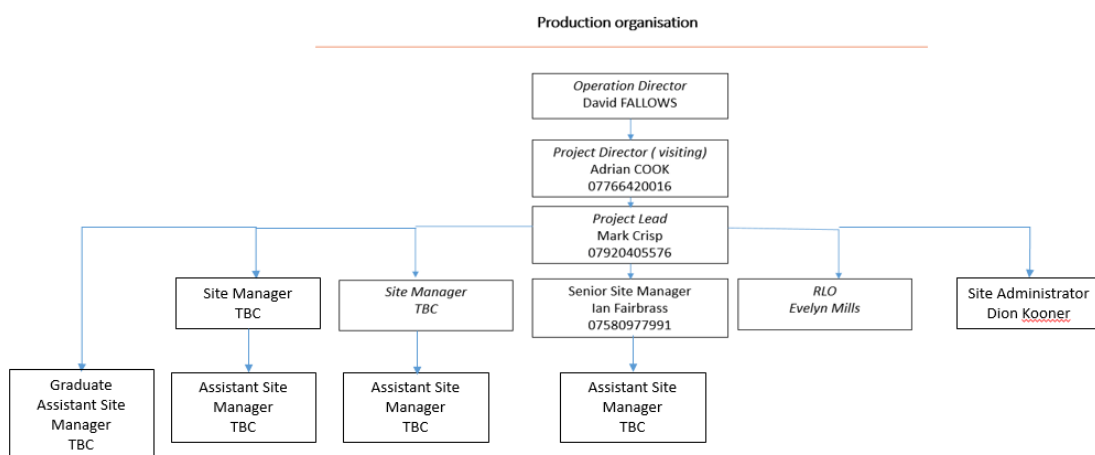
Production organisation

*Operation Director*
David FALLOWS

*Project Director ( visiting)*
Adrian COOK
07766420016

*Project Lead*
Mark Crisp
07920405576

Graduate Assistant Site Manager
TBC

Site Manager
TBC

Assistant Site Manager
TBC

*Site Manager*
*TBC*

Assistant Site Manager
TBC

Senior Site Manager
Ian Fairbrass
07580977991

Assistant Site Manager
TBC

*RLO*
*Evelyn Mills*

Site Administrator
Dion Kooner